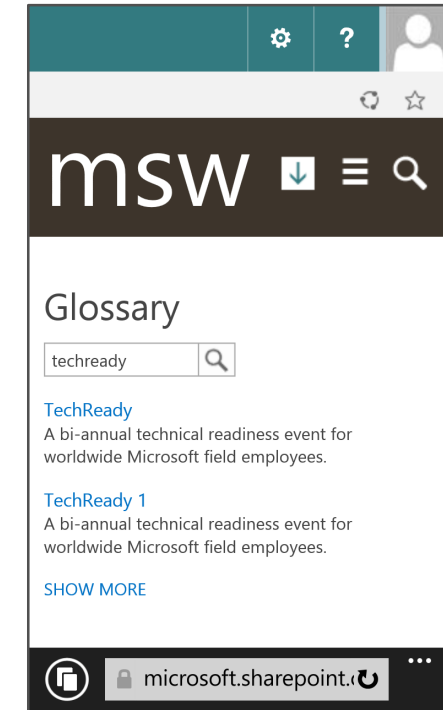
?

msw

Glossary

techready

TechReady
A bi-annual technical readiness event for worldwide Microsoft field employees.

TechReady 1
A bi-annual technical readiness event for worldwide Microsoft field employees.

SHOW MORE

microsoft.sharepoint.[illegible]